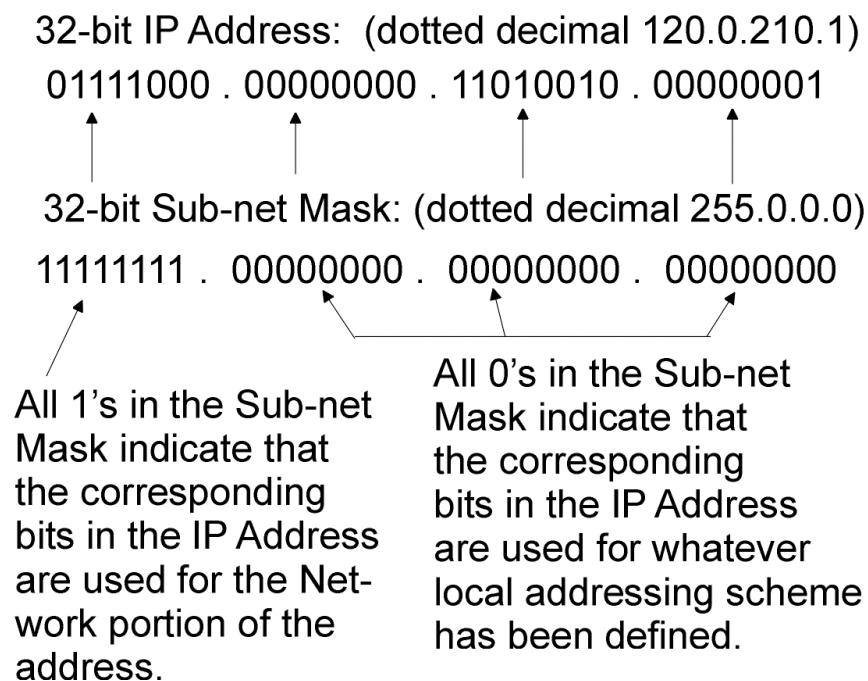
32-bit IP Address: (dotted decimal 120.0.210.1)
01111000 . 00000000 . 11010010 . 00000001

32-bit Sub-net Mask: (dotted decimal 255.0.0.0)
11111111 . 00000000 . 00000000 . 00000000

All 1's in the Sub-net Mask indicate that the corresponding bits in the IP Address are used for the Network portion of the address.

All 0's in the Sub-net Mask indicate that the corresponding bits in the IP Address are used for whatever local addressing scheme has been defined.